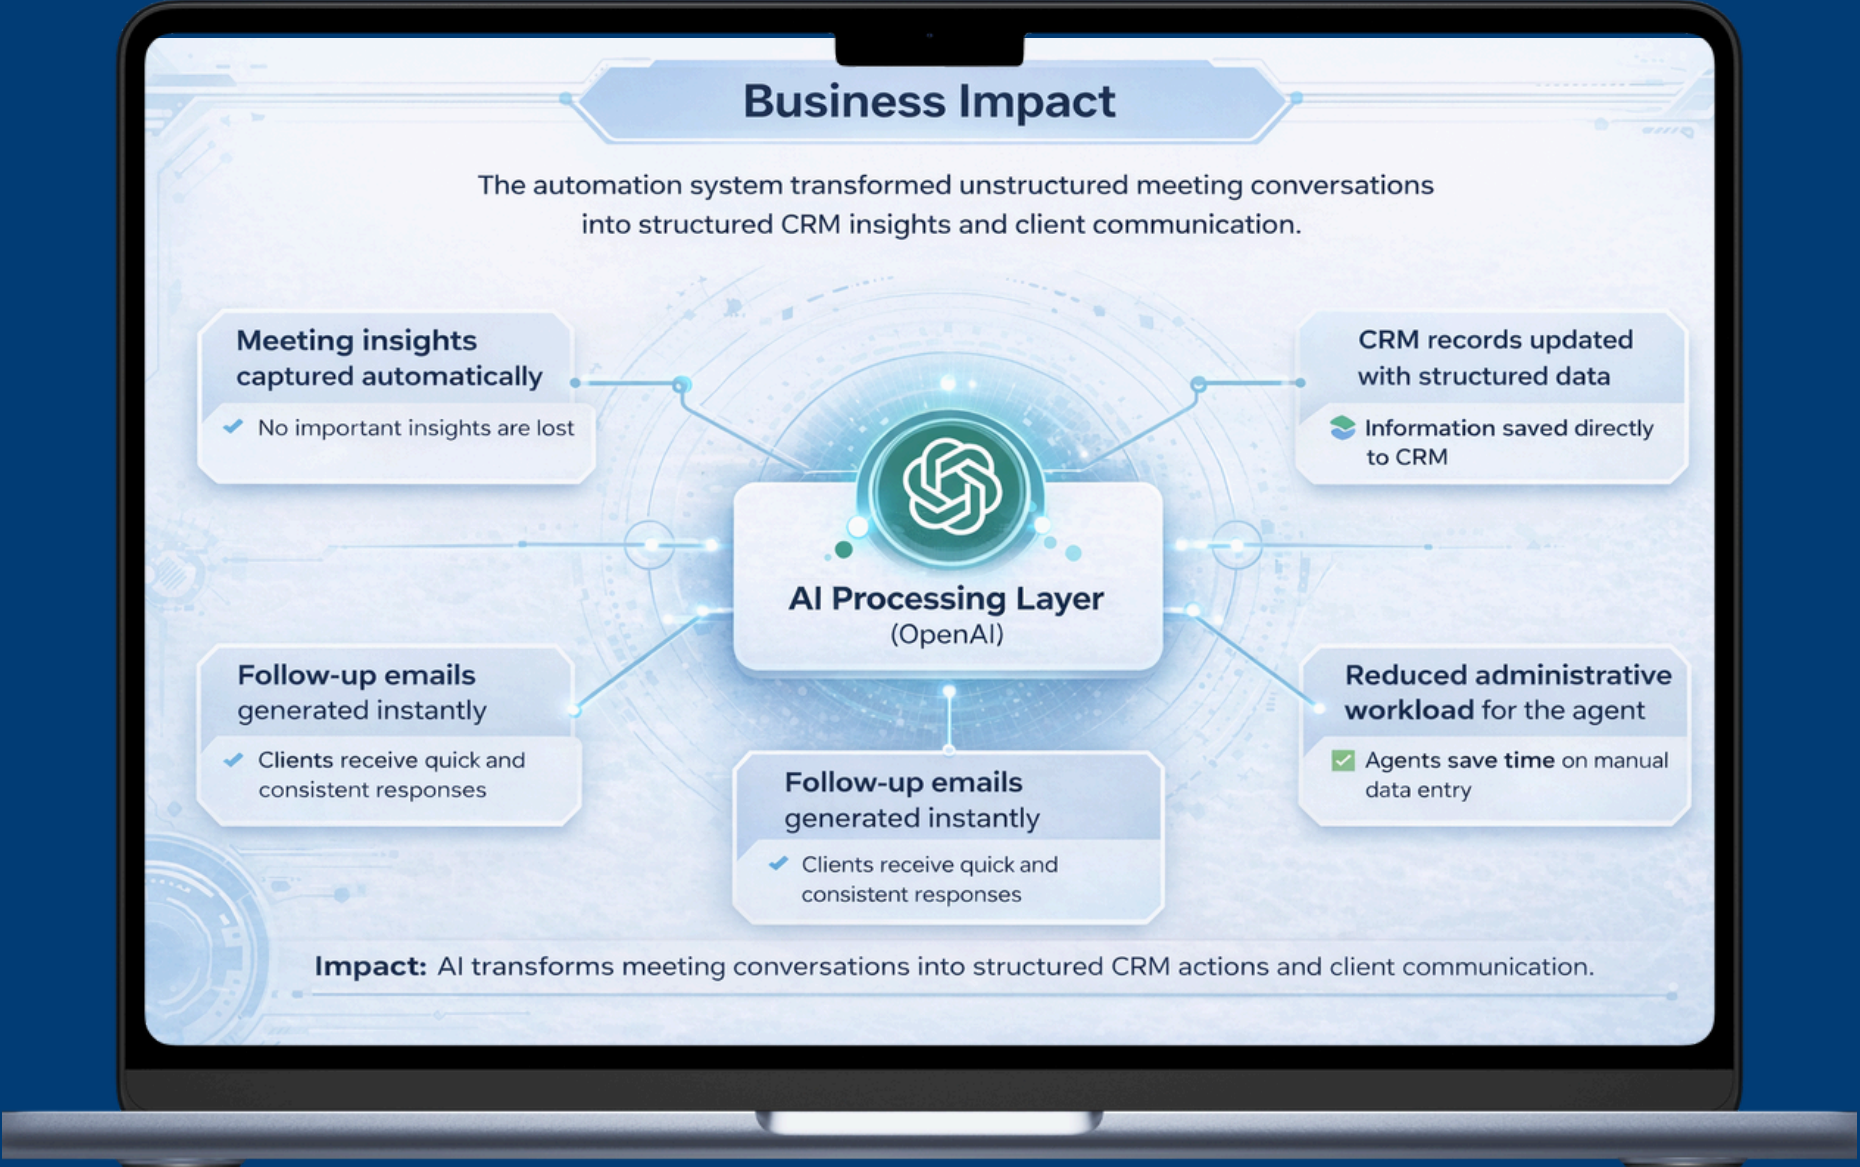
Business Impact

The automation system transformed unstructured meeting conversations into structured CRM insights and client communication.

Meeting insights captured automatically

No important insights are lost

CRM records updated with structured data

Information saved directly to CRM

AI Processing Layer
(OpenAI)

Follow-up emails generated instantly

Clients receive quick and consistent responses

Reduced administrative workload for the agent

Agents save time on manual data entry

Follow-up emails generated instantly

Clients receive quick and consistent responses

Impact: AI transforms meeting conversations into structured CRM actions and client communication.